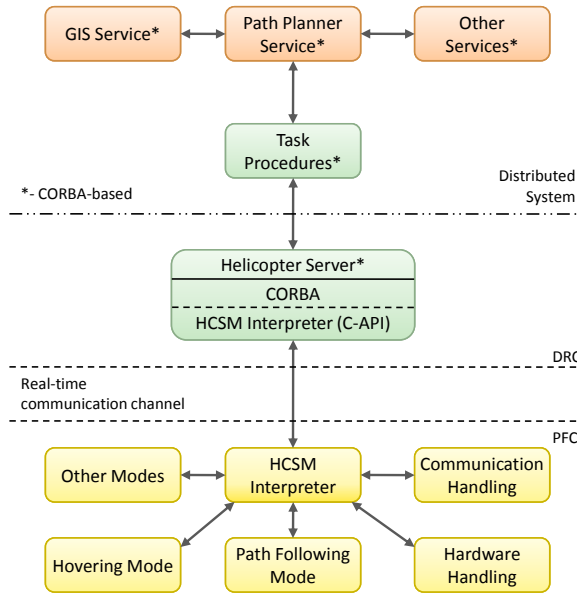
GIS Service*

Path Planner Service*

Other Services*

Task Procedures*

*- CORBA-based

Distributed System

Helicopter Server*

CORBA

HCSM Interpreter (C-API)

DRC

Real-time communication channel

PFC

Other Modes

HCSM Interpreter

Communication Handling

Hovering Mode

Path Following Mode

Hardware Handling